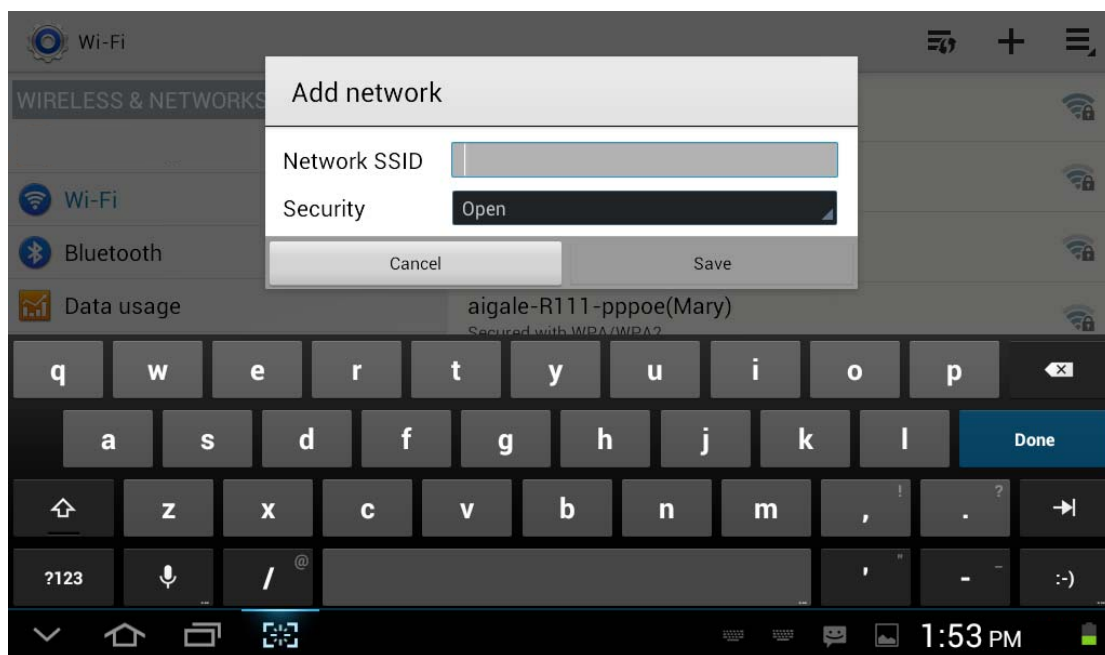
Wi-Fi

WIRELESS & NETWORKS

Wi-Fi

Bluetooth

Data usage

Add network

Network SSID

Security Open

Cancel Save

aigale-R111-pppoe(Mary)

Secured with WPA/WPA2

q w e r t y u i o p

a s d f g h j k l Done

z x c v b n m , ! . ?

?123 / @ ' " - :-)

1:53 PM